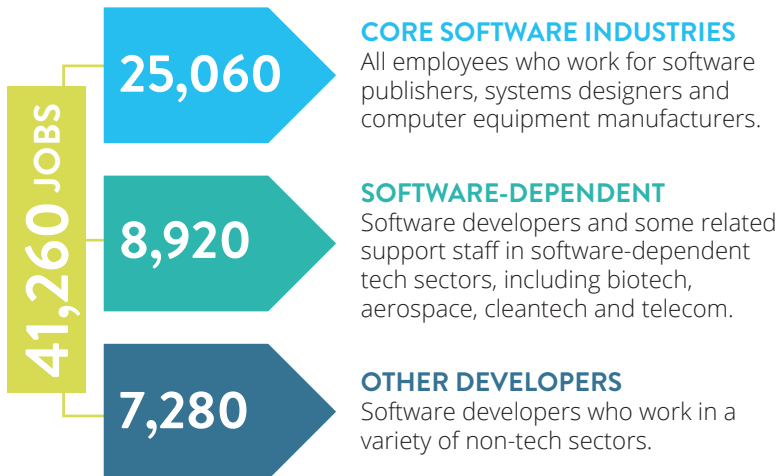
41,260 JOBS

25,060

CORE SOFTWARE INDUSTRIES
All employees who work for software publishers, systems designers and computer equipment manufacturers.

8,920

SOFTWARE-DEPENDENT
Software developers and some related support staff in software-dependent tech sectors, including biotech, aerospace, cleantech and telecom.

7,280

OTHER DEVELOPERS
Software developers who work in a variety of non-tech sectors.